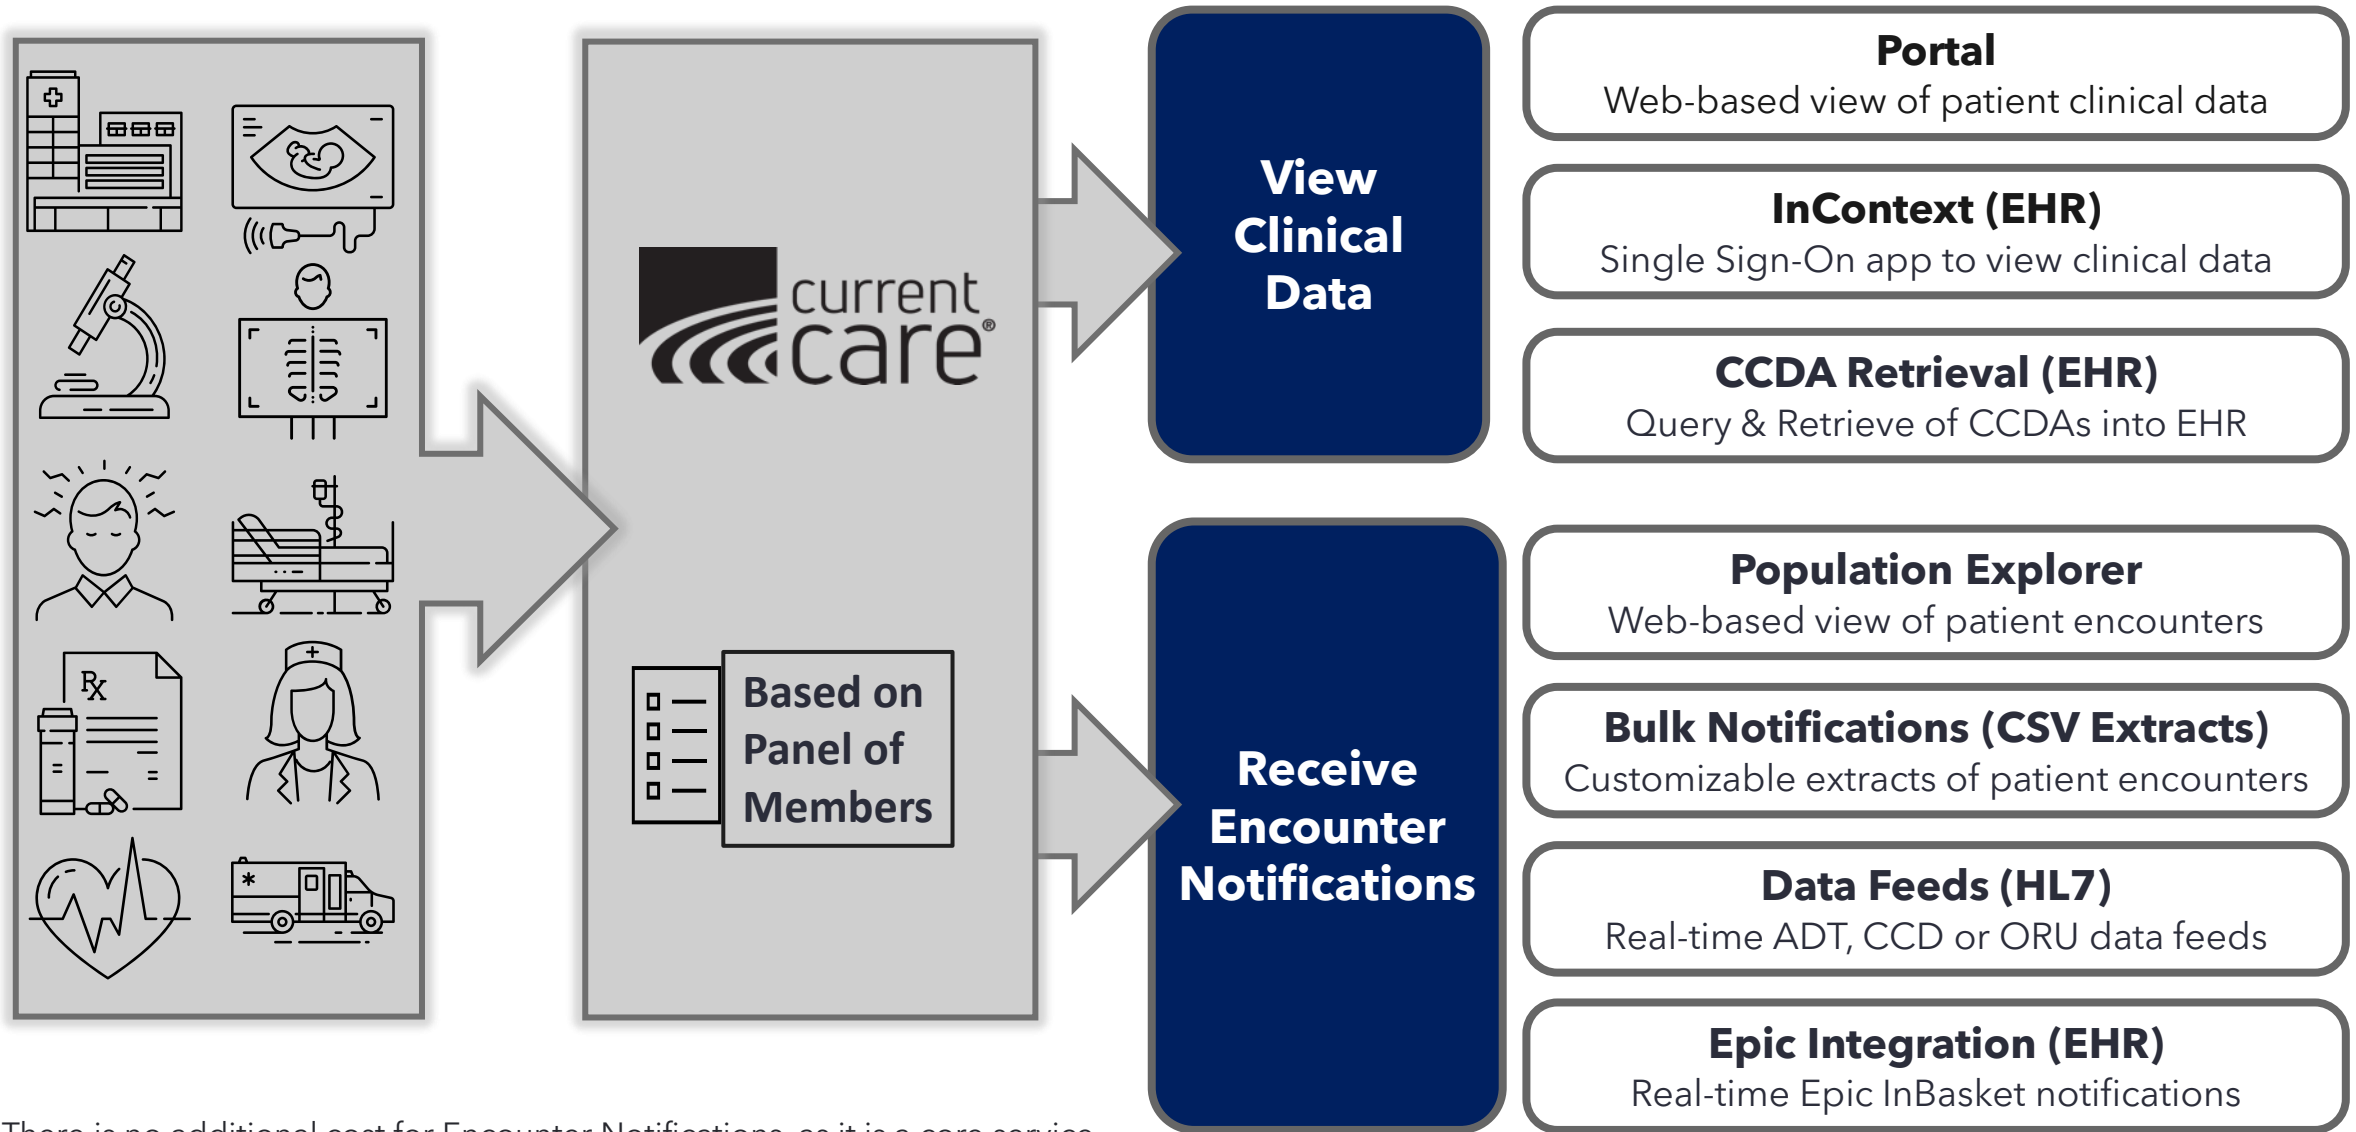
Rx

current care®

Based on Panel of Members

View Clinical Data

Receive Encounter Notifications

**Portal**
Web-based view of patient clinical data

**InContext (EHR)**
Single Sign-On app to view clinical data

**CCDA Retrieval (EHR)**
Query & Retrieve of CCDAs into EHR

**Population Explorer**
Web-based view of patient encounters

**Bulk Notifications (CSV Extracts)**
Customizable extracts of patient encounters

**Data Feeds (HL7)**
Real-time ADT, CCD or ORU data feeds

**Epic Integration (EHR)**
Real-time Epic InBasket notifications

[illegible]